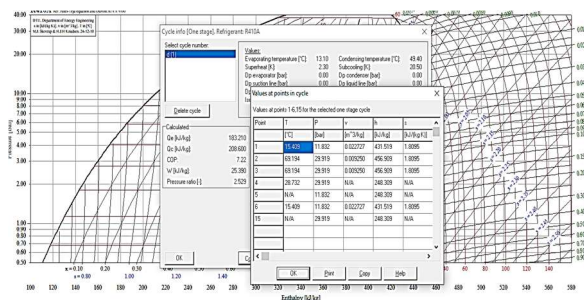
Cycle info [One stage], Refrigerant: R410A

Select cycle number:
1

Values:
Evaporating temperature [°C] 13.10
Superheat [K] 2.30
Dp evaporator [bar] 0.00
Dp suction line [bar]
Condensing temperature [°C] 49.40
Subcooling [K] 20.50
Dp condenser [bar] 0.00
Dp liquid line [bar]

Delete cycle

Calculated:
Qe [kJ/kg] 183.210
Qc [kJ/kg] 208.600
COP 7.22
W [kJ/kg] 25.390
Pressure ratio [-] 2.529

OK

Values at points in cycle

Values at points 1-6,15 for the selected one stage cycle

| Point | T | P | v | h | s |
|---|---|---|---|---|---|
| | [°C] | [bar] | [m^3/kg] | [kJ/kg] | [kJ/(kg K)] |
| 1 | 15.409 | 11.832 | 0.022727 | 431.519 | 1.8095 |
| 2 | 69.194 | 29.919 | 0.009250 | 456.909 | 1.8095 |
| 3 | 69.194 | 29.919 | 0.009250 | 456.909 | 1.8095 |
| 4 | 28.732 | 29.919 | N/A | 248.309 | N/A |
| 5 | N/A | 11.832 | N/A | 248.309 | N/A |
| 6 | 15.409 | 11.832 | 0.022727 | 431.519 | 1.8095 |
| 15 | N/A | 29.919 | N/A | 248.309 | N/A |

OK Print Copy Help

Pressure [bar]
40.00 30.00 10.00 9.00 8.00 7.00 6.00 5.00 4.00 3.00 2.00 1.00 0.90 0.80 0.70 0.60 0.50

x = 0.10 0.20 0.30
v = 0.80 1.00 1.20 1.40

100 120 140 160 180 200 220 240 260 280 300 320 340 360 380 400 420 440 460 480 500 520 540 560 580

Enthalpy [kJ/kg]